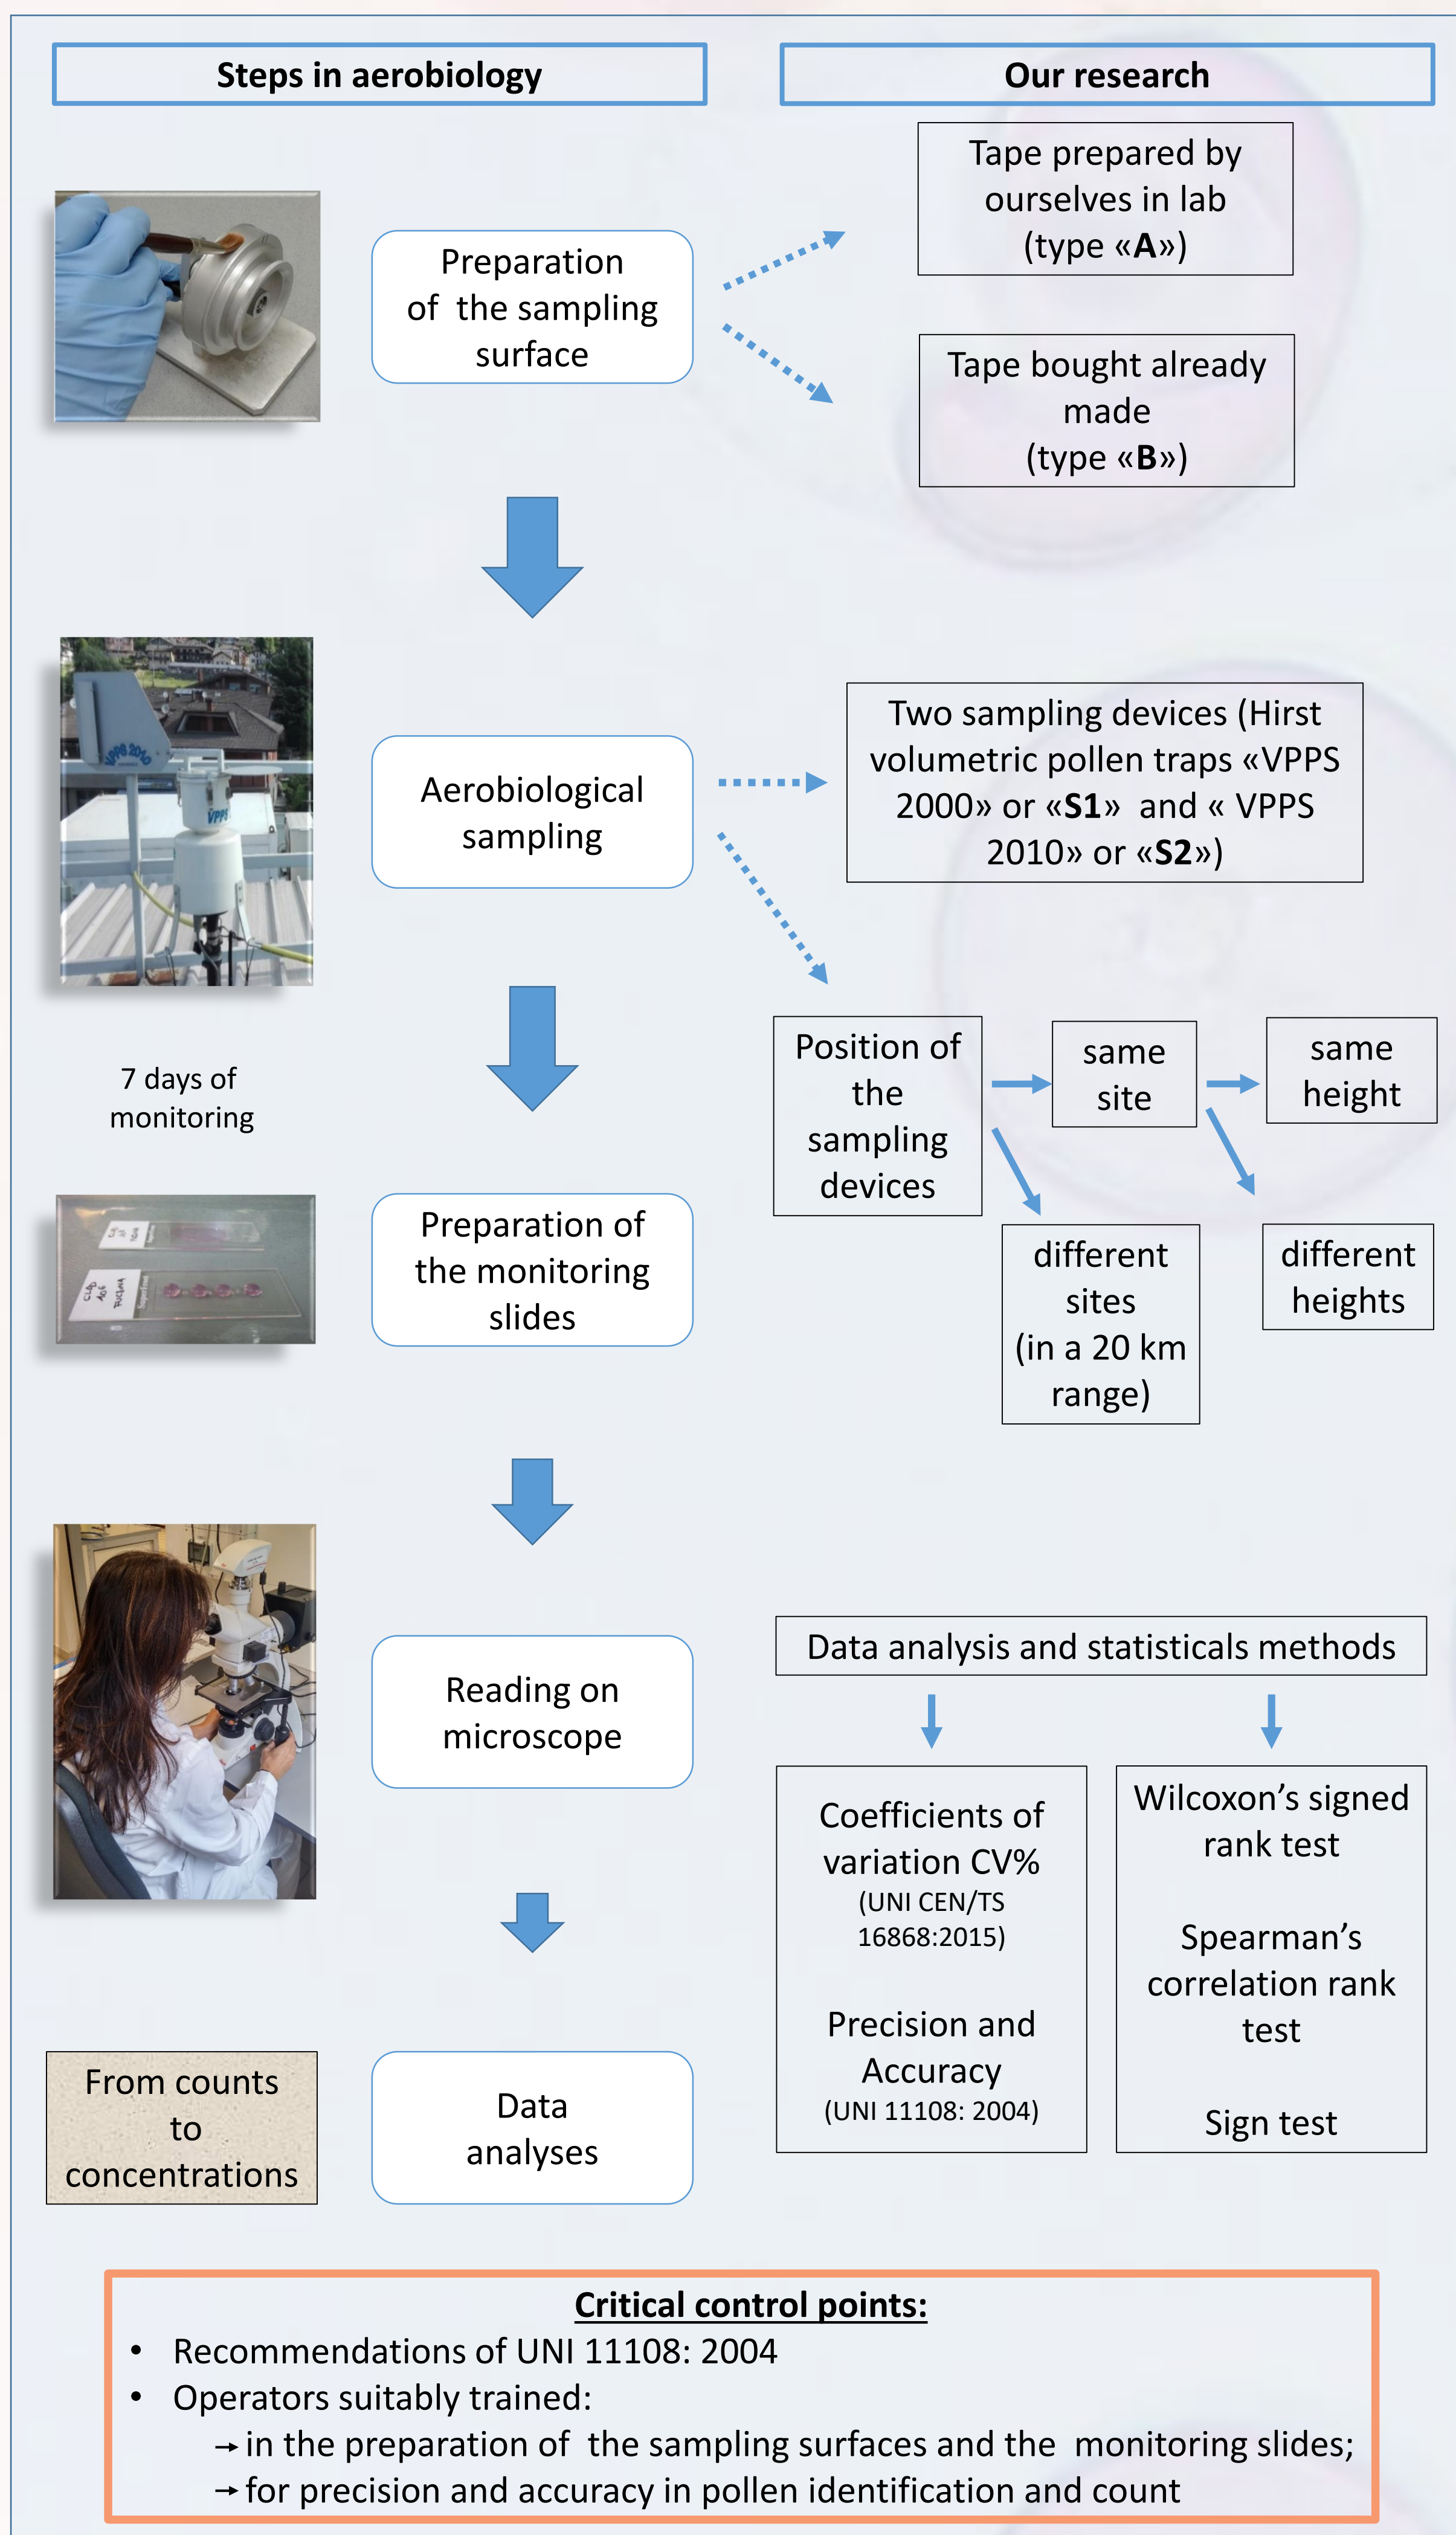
Steps in aerobiology

Our research

Preparation of the sampling surface

Tape prepared by ourselves in lab (type «A»)

Tape bought already made (type «B»)

Aerobiological sampling

Two sampling devices (Hirst volumetric pollen traps «VPPS 2000» or «S1» and « VPPS 2010» or «S2»)

7 days of monitoring

Position of the sampling devices

same site

same height

different sites (in a 20 km range)

different heights

Preparation of the monitoring slides

Reading on microscope

Data analysis and statisticals methods

Coefficients of variation CV% (UNI CEN/TS 16868:2015)

Precision and Accuracy (UNI 11108: 2004)

Wilcoxon's signed rank test

Spearman's correlation rank test

Sign test

From counts to concentrations

Data analyses

Critical control points:

• Recommendations of UNI 11108: 2004
• Operators suitably trained:
→ in the preparation of the sampling surfaces and the monitoring slides;
→ for precision and accuracy in pollen identification and count